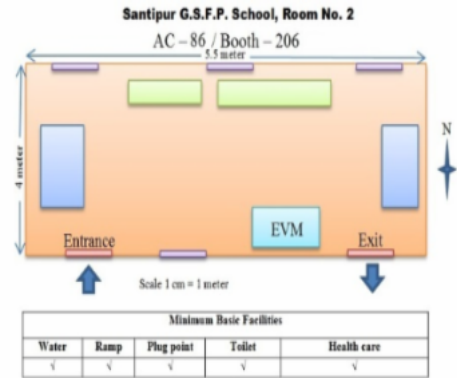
Santipur G.S.F.P. School, Room No. 2

AC – 86 / Booth – 206

5.5 meter

4 meter

N

EVM

Entrance

Exit

Scale 1 cm = 1 meter

| Minimum Basic Facilities | | | | |
|---|---|---|---|---|
| Water | Ramp | Plug point | Toilet | Health care |
| √ | √ | √ | √ | √ |